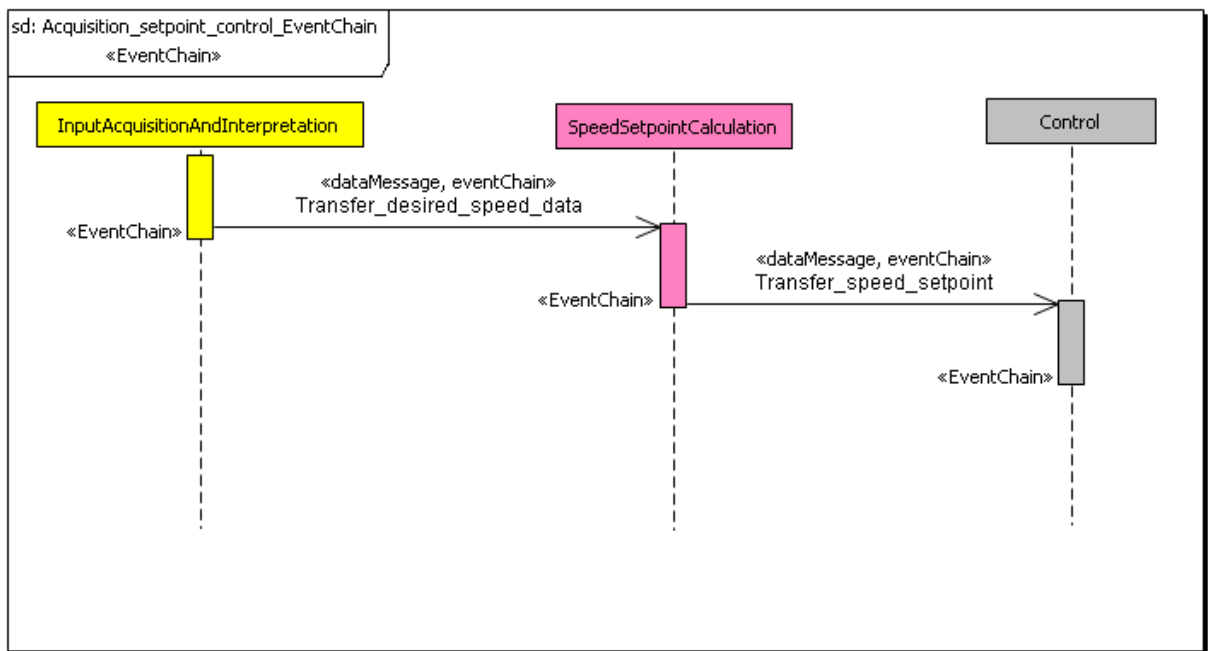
sd: Acquisition_setpoint_control_EventChain
«EventChain»

InputAcquisitionAndInterpretation

SpeedSetpointCalculation

Control

«dataMessage, eventChain»
Transfer_desired_speed_data

«EventChain»

«dataMessage, eventChain»
Transfer_speed_setpoint

«EventChain»

«EventChain»